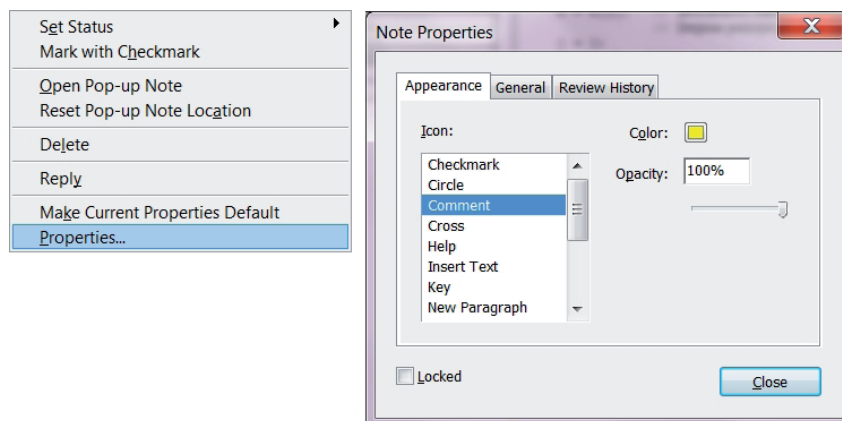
Set Status
Mark with Checkmark
Open Pop-up Note
Reset Pop-up Note Location
Delete
Reply
Make Current Properties Default
Properties...

Note Properties
X
Appearance
General
Review History
Icon:
Checkmark
Circle
Comment
Cross
Help
Insert Text
Key
New Paragraph
Color:
Opacity:
100%
Locked
Close